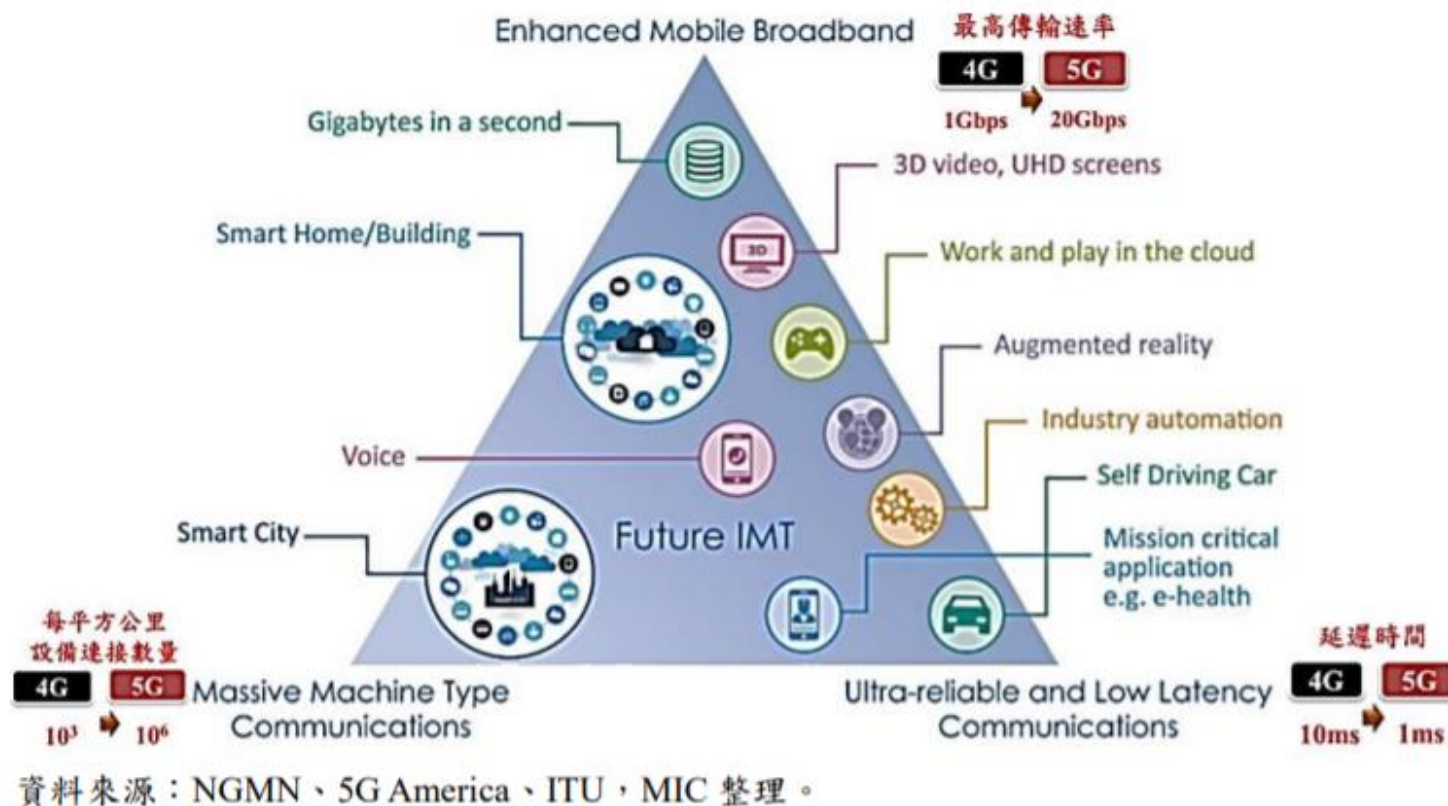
Enhanced Mobile Broadband

最高傳輸速率

4G 5G

1Gbps 20Gbps

Gigabytes in a second

3D video, UHD screens

Smart Home/Building

Work and play in the cloud

Augmented reality

Industry automation

Voice

Self Driving Car

Smart City

Future IMT

Mission critical application e.g. e-health

每平方公里設備連接數量

4G 5G

$10^3$ $10^6$

Massive Machine Type Communications

Ultra-reliable and Low Latency Communications

延遲時間

4G 5G

10ms 1ms

資料來源：NGMN、5G America、ITU，MIC 整理。